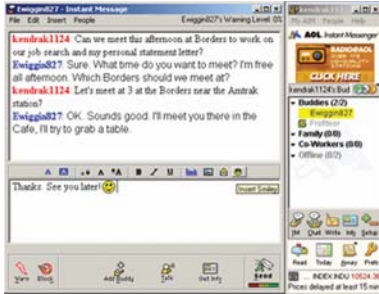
Ewiggin827 - Instant Message
File Edit Insert People
Ewiggin827's Warning Level: 0%

kendrak1124: Can we meet this afternoon at Borders to work on our job search and my personal statement letter?
Ewiggin827: Sure. What time do you want to meet? I'm free all afternoon. Which Borders should we meet at?
kendrak1124: Let's meet at 3 at the Borders near the Amtrak station?
Ewiggin827: OK. Sounds good. I'll meet you there in the Cafe, I'll try to grab a table.

A A A A B I U

Thanks. See you later!
Insert Smiley

Warn Block Add Buddy Talk Get Info Send

kendrak1124
My AOL People Help
AOL Instant Messenger
RADIOPAQ
CLICK HERE
kendrak1124's Bud
Buddies (2/2)
Ewiggin827
ProfHow
Family (0/0)
Co-Workers (0/0)
Offline (0/2)
IM Chat Write Info Setup
Read Today Away Prefs
INDEX INDU 10524.36
Prices delayed at least 15 min